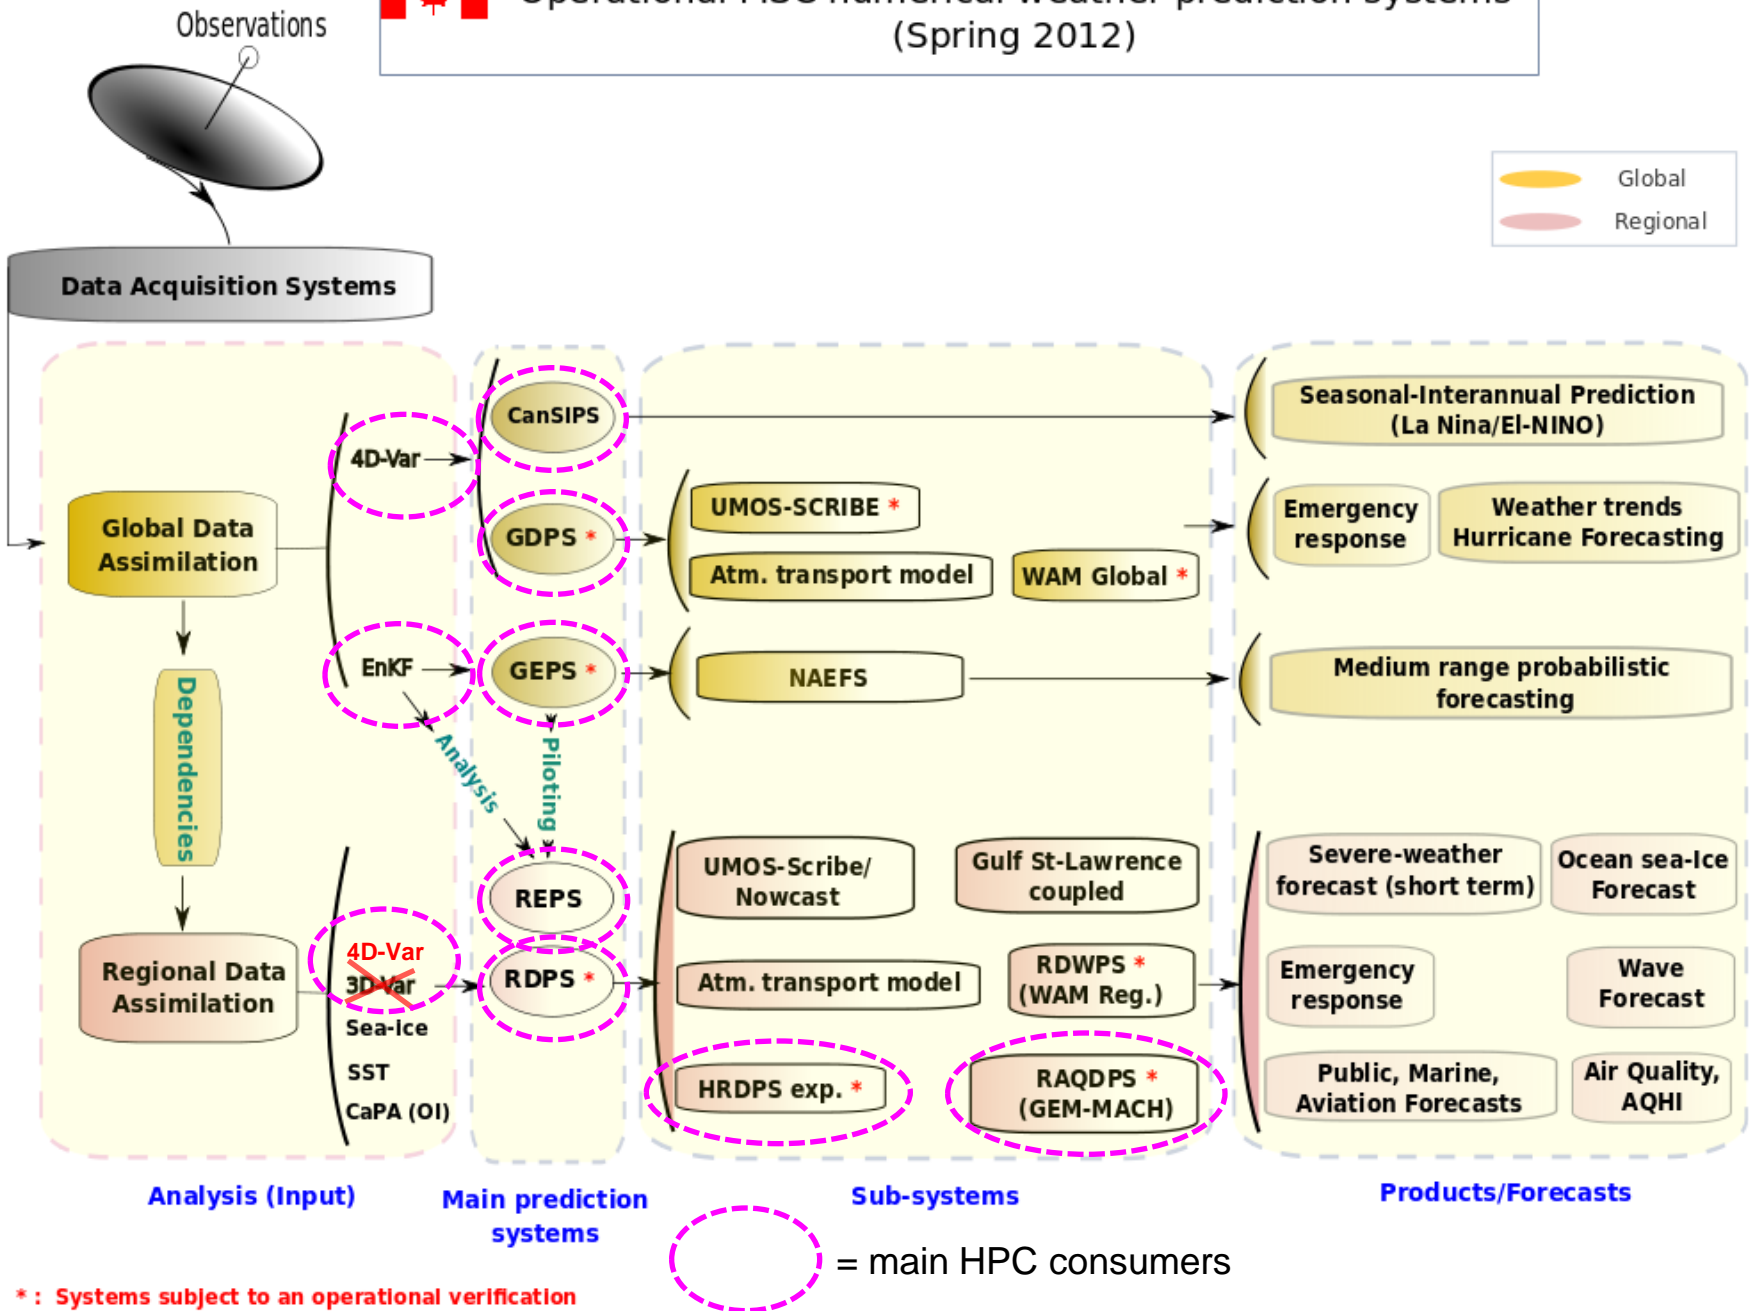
Observations

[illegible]
(Spring 2012)

Global
Regional

Data Acquisition Systems

Global Data Assimilation

Dependencies

Regional Data Assimilation

4D-Var

EnKF

Analysis

4D-Var
3D-Var
Sea-Ice
SST
CaPA (OI)

CanSIPS

GDPS *

GEPS *

Piloting

REPS

RDPS *

UMOS-SCRIBE *

Atm. transport model

WAM Global *

NAEFS

UMOS-Scribe/ Nowcast

Gulf St-Lawrence coupled

Atm. transport model

RDWPS * (WAM Reg.)

HRDPS exp. *

RAQDPS * (GEM-MACH)

Seasonal-Interannual Prediction (La Nina/El-NINO)

Emergency response

Weather trends Hurricane Forecasting

Medium range probabilistic forecasting

Severe-weather forecast (short term)

Ocean sea-Ice Forecast

Emergency response

Wave Forecast

Public, Marine, Aviation Forecasts

Air Quality, AQHI

Analysis (Input)

Main prediction systems

Sub-systems

Products/Forecasts

= main HPC consumers

* : Systems subject to an operational verification